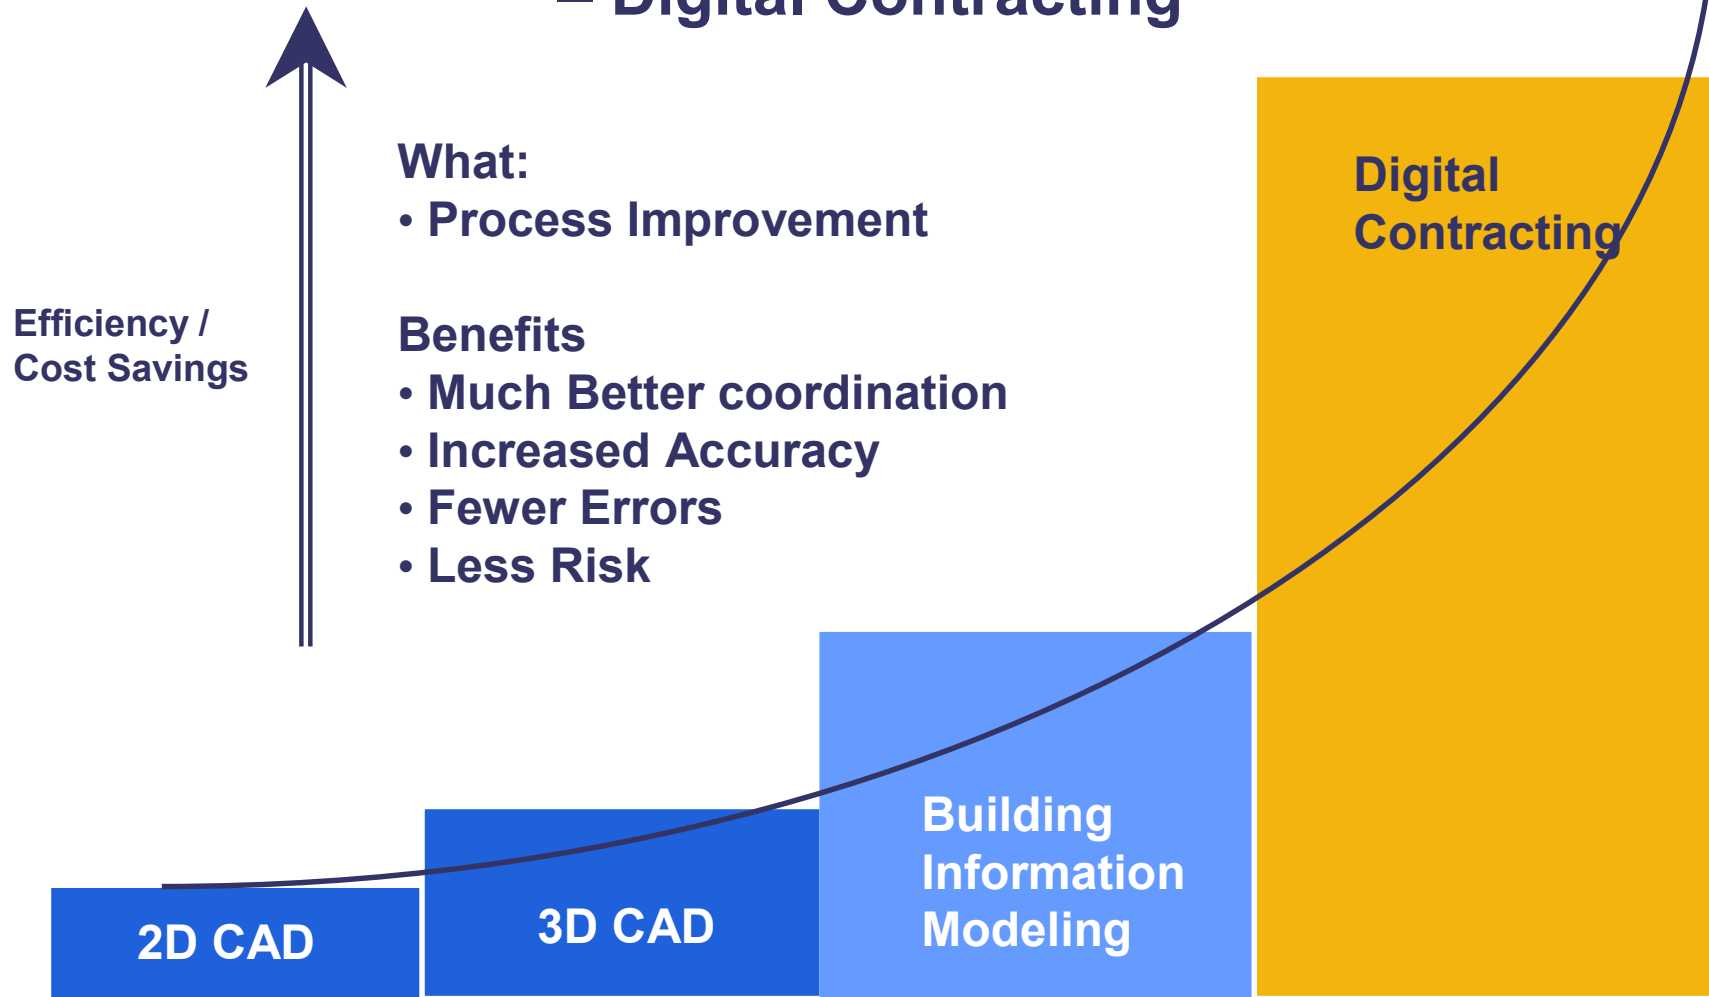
– Digital Contracting

What:
• Process Improvement

Benefits
• Much Better coordination
• Increased Accuracy
• Fewer Errors
• Less Risk

Efficiency / Cost Savings

Digital Contracting

2D CAD

3D CAD

Building Information Modeling